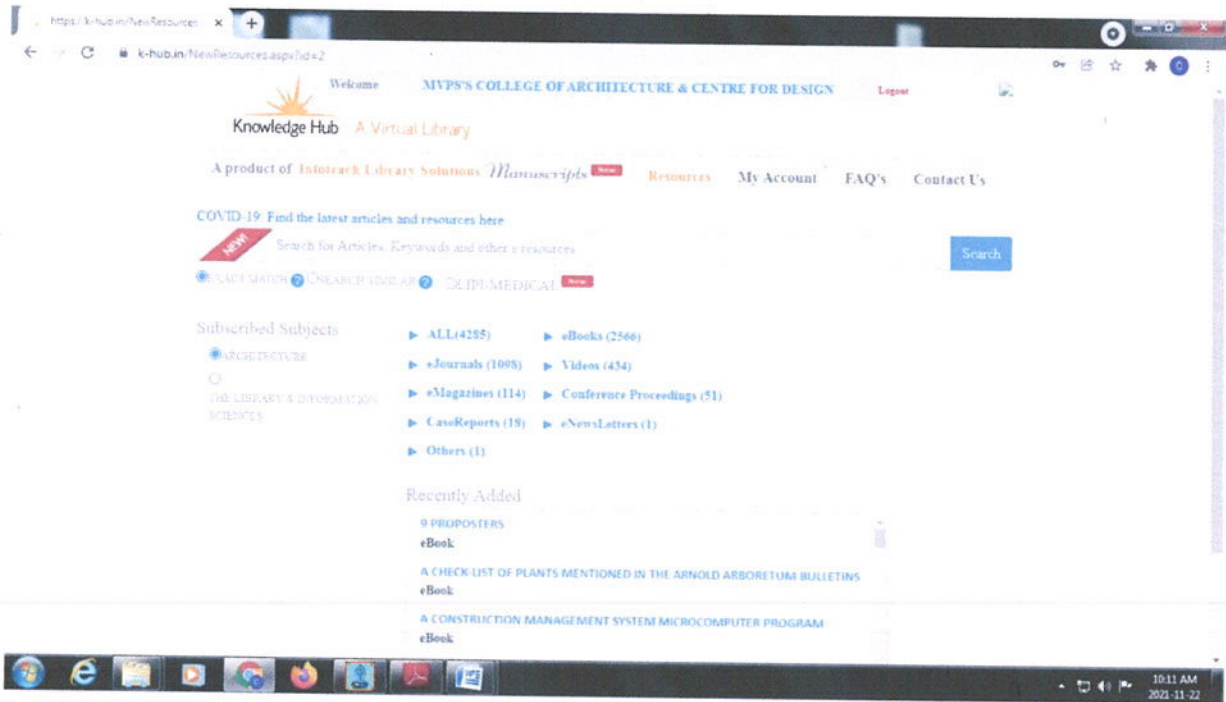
https://k-hub.in/NewResources ×

k-hub.in/NewResources.aspx?id=2

Welcome MVPS'S COLLEGE OF ARCHITECTURE & CENTRE FOR DESIGN Logout

Knowledge Hub A Virtual Library

A product of Infotrack Library Solutions Manuscripts New Resources My Account FAQ's Contact Us

COVID-19: Find the latest articles and resources here

NEW! Search for Articles, Keywords and other e-resources Search

EXACT MATCH ? SEARCH TIME AS ? OLIPI-MEDICAL New

Subscribed Subjects

ARCHITECTURE

THE LIBRARY & INFORMATION SCIENCES

ALL(4285) eBooks (2566)

eJournals (1098) Videos (434)

eMagazines (114) Conference Proceedings (51)

CaseReports (18) eNewsLetters (1)

Others (1)

Recently Added

0 PROPOSTERS
eBook

A CHECK LIST OF PLANTS MENTIONED IN THE ARNOLD ARBORETUM BULLETINS
eBook

A CONSTRUCTION MANAGEMENT SYSTEM MICROCOMPUTER PROGRAM
eBook

10:11 AM
2021-11-22